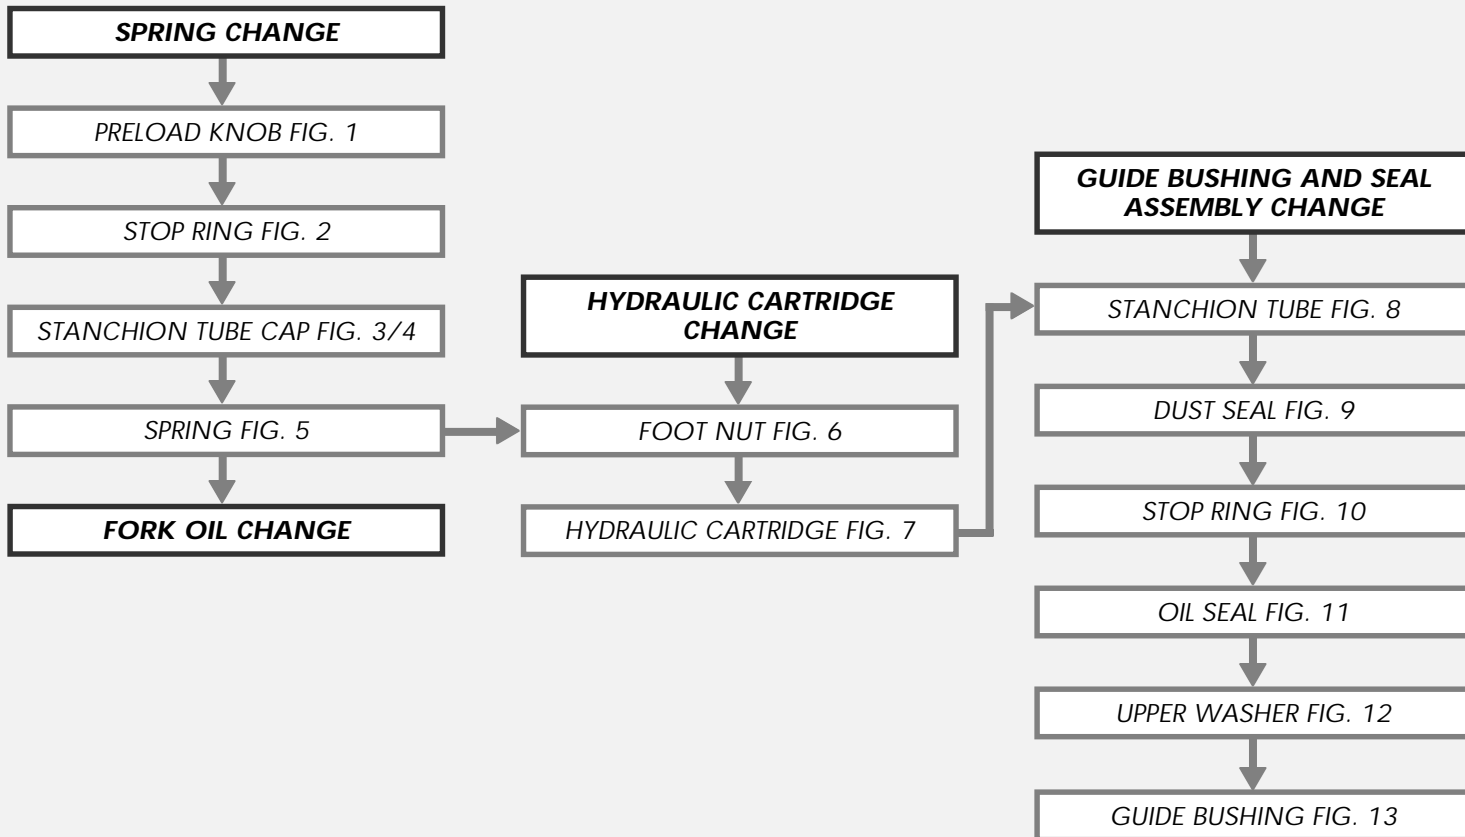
SPRING CHANGE

PRELOAD KNOB FIG. 1

STOP RING FIG. 2

STANCHION TUBE CAP FIG. 3/4

SPRING FIG. 5

FORK OIL CHANGE

HYDRAULIC CARTRIDGE CHANGE

FOOT NUT FIG. 6

HYDRAULIC CARTRIDGE FIG. 7

GUIDE BUSHING AND SEAL ASSEMBLY CHANGE

STANCHION TUBE FIG. 8

DUST SEAL FIG. 9

STOP RING FIG. 10

OIL SEAL FIG. 11

UPPER WASHER FIG. 12

GUIDE BUSHING FIG. 13